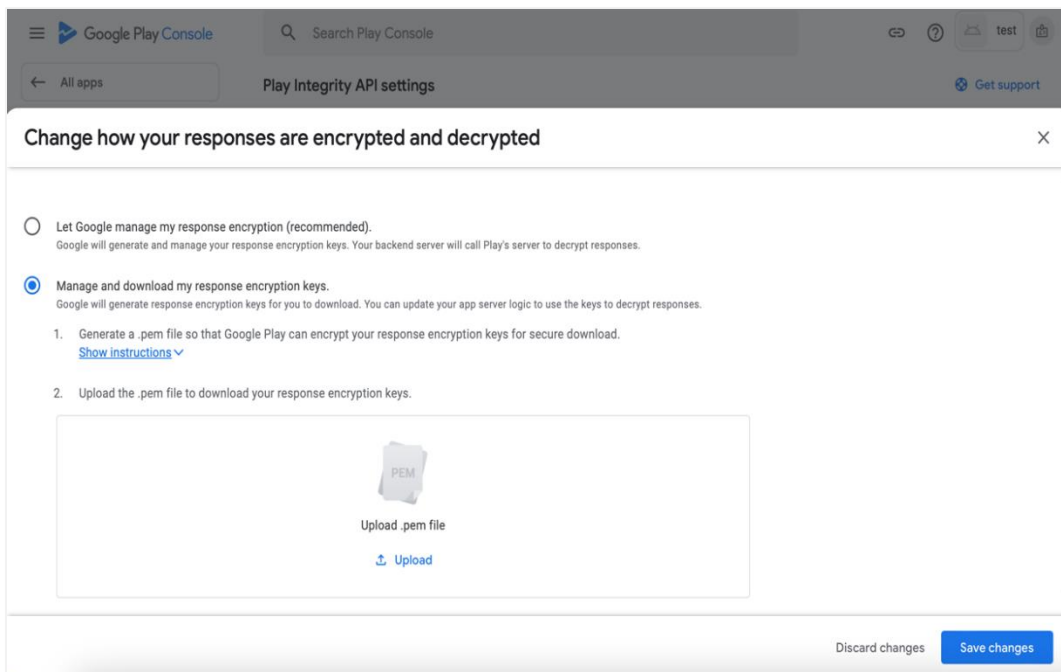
Google Play Console

Search Play Console

test

All apps

Play Integrity API settings

Get support

Change how your responses are encrypted and decrypted

Let Google manage my response encryption (recommended).
Google will generate and manage your response encryption keys. Your backend server will call Play's server to decrypt responses.

Manage and download my response encryption keys.
Google will generate response encryption keys for you to download. You can update your app server logic to use the keys to decrypt responses.

1. Generate a .pem file so that Google Play can encrypt your response encryption keys for secure download.
Show instructions

2. Upload the .pem file to download your response encryption keys.

PEM

Upload .pem file

Upload

Discard changes

Save changes